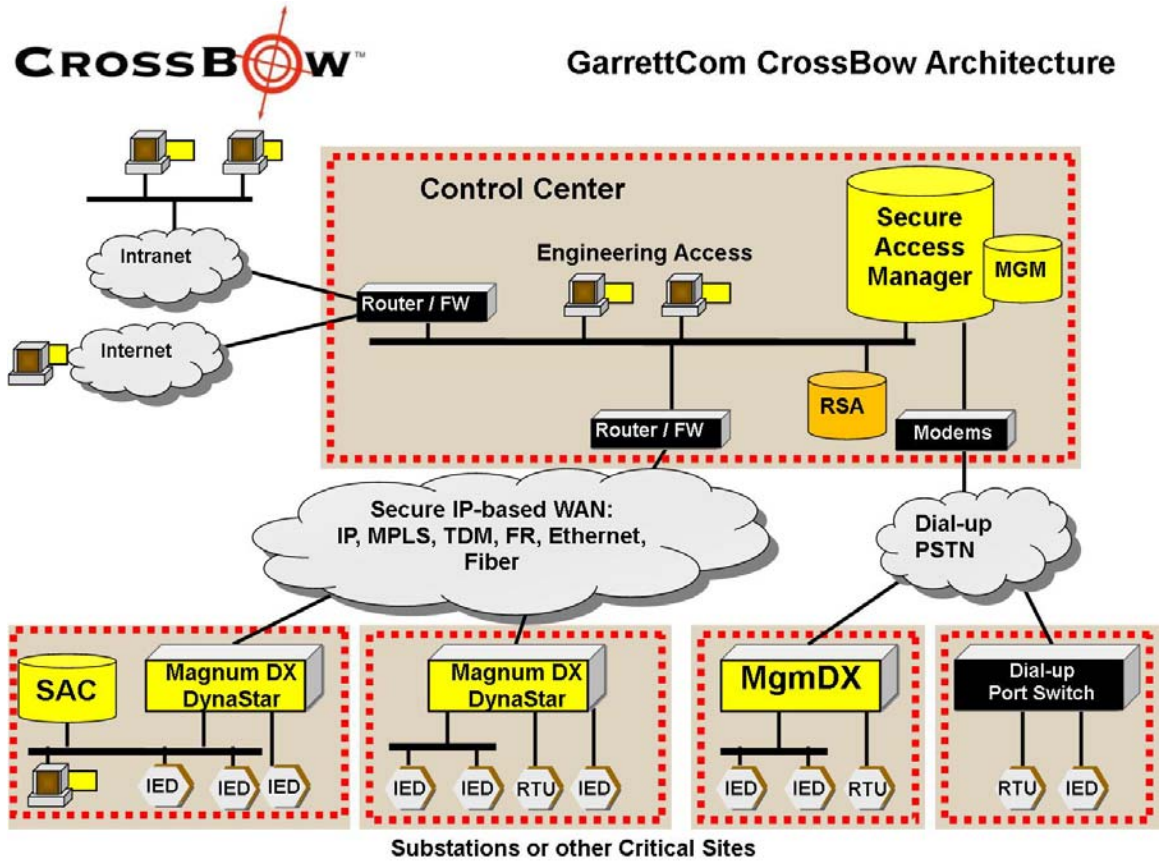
CROSSBOW™

GarrettCom CrossBow Architecture

Intranet

Internet

Control Center

Engineering Access

Router / FW

Secure Access Manager

MGM

RSA

Router / FW

Modems

Secure IP-based WAN: IP, MPLS, TDM, FR, Ethernet, Fiber

Dial-up PSTN

SAC

Magnum DX DynaStar

IED

IED

IED

Magnum DX DynaStar

IED

IED

RTU

IED

MgmDX

IED

IED

RTU

Dial-up Port Switch

RTU

IED

Substations or other Critical Sites